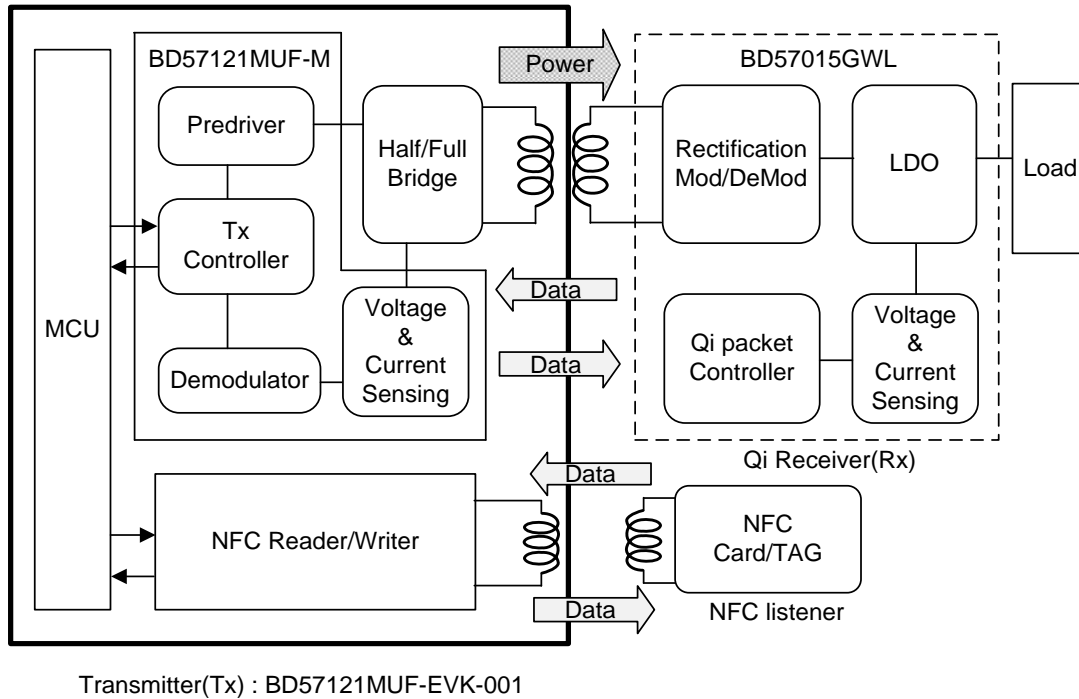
BD57121MUF-M

Power

BD57015GWL

MCU

Predriver

Half/Full Bridge

Rectification Mod/DeMod

LDO

Load

Tx Controller

Data

Voltage & Current Sensing

Data

Demodulator

Qi packet Controller

Voltage & Current Sensing

Qi Receiver(Rx)

Data

NFC Reader/Writer

NFC Card/TAG

Data

NFC listener

Transmitter(Tx) : BD57121MUF-EVK-001